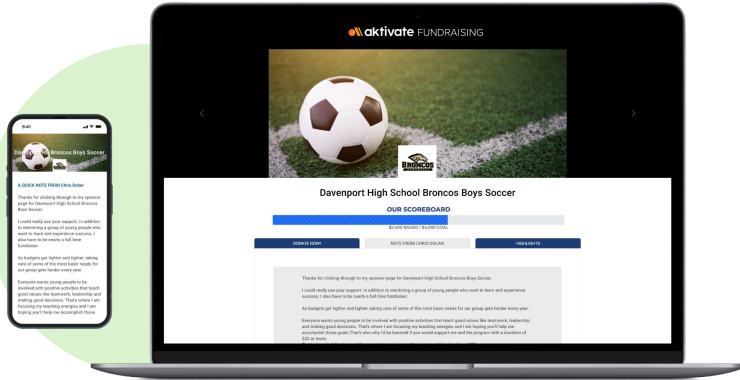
aktivate FUNDRAISING

BRONCOS

Davenport High School Broncos Boys Soccer

OUR SCOREBOARD

$2,400 RAISED / $4,000 GOAL

DONATE NOW!

NOTE FROM CHRIS DOLAN

HIGHLIGHTS

Thanks for clicking through to my sponsor page for Davenport High School Broncos Boys Soccer.

I could really use your support. In addition to mentoring a group of young people who want to learn and experience success, I also have to be nearly a full time fundraiser.

As budgets get tighter and tighter, taking care of some of the most basic needs for our group gets harder every year.

Everyone wants young people to be involved with positive activities that teach good values like teamwork, leadership and making good decisions. That's where I am focusing my teaching energies and I am hoping you'll help me accomplish those goals. That's also why I'd be honored if you would support me and the program with a donation of $20 or more.

9:41

Davenport High School Broncos Boys Soccer

A QUICK NOTE FROM Chris Dolan

Thanks for clicking through to my sponsor page for Davenport High School Broncos Boys Soccer

I could really use your support. In addition to mentoring a group of young people who want to learn and experience success, I also have to be nearly a full time fundraiser.

As budgets get tighter and tighter, taking care of some of the most basic needs for our group gets harder every year.

Everyone wants young people to be involved with positive activities that teach good values like teamwork, leadership and making good decisions. That's where I am focusing my teaching energies and I am hoping you'll help me accomplish those